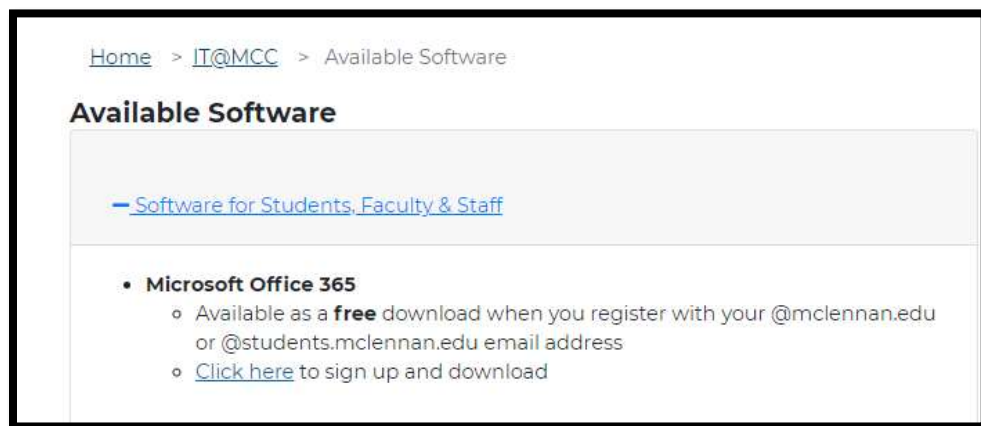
Home > IT@MCC > Available Software

Available Software

– Software for Students, Faculty & Staff

- Microsoft Office 365
  - Available as a **free** download when you register with your @mclennan.edu or @students.mclennan.edu email address
  - Click here to sign up and download